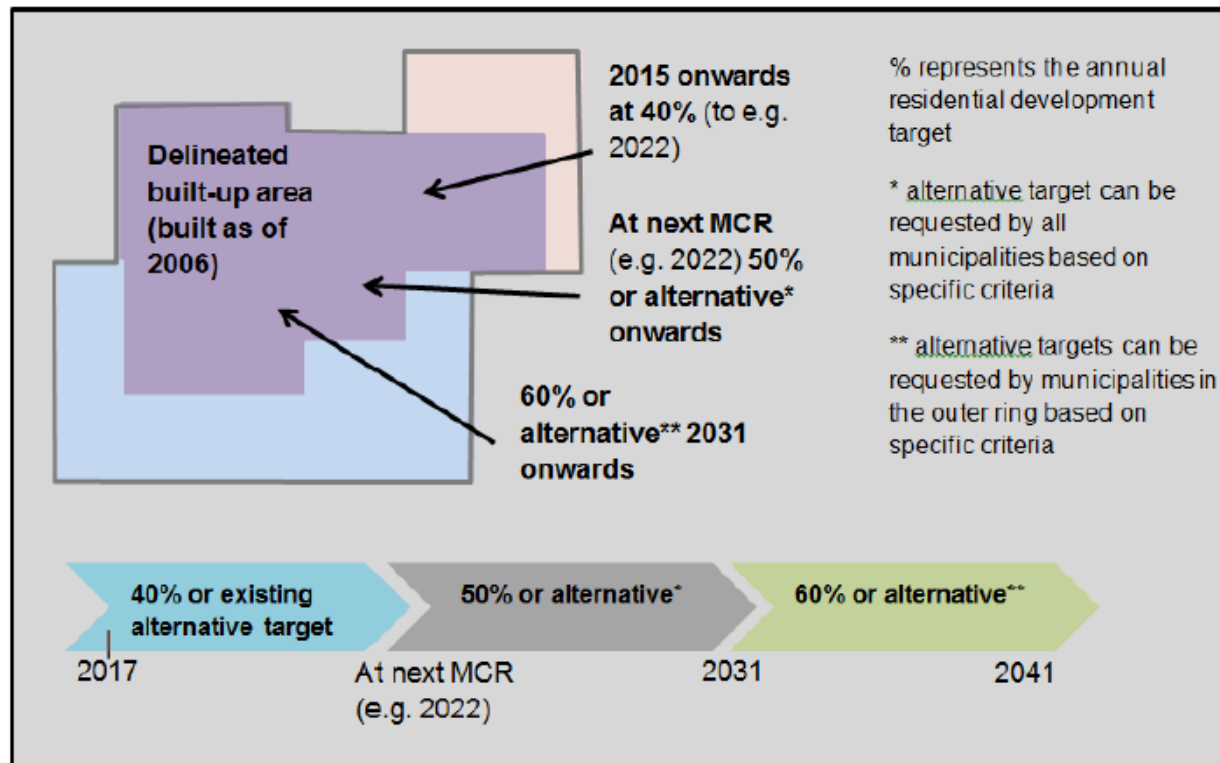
Delineated built-up area (built as of 2006)

2015 onwards at 40% (to e.g. 2022)

At next MCR (e.g. 2022) 50% or alternative* onwards

60% or alternative** 2031 onwards

% represents the annual residential development target

* alternative target can be requested by all municipalities based on specific criteria

** alternative targets can be requested by municipalities in the outer ring based on specific criteria

40% or existing alternative target

50% or alternative*

60% or alternative**

2017

At next MCR (e.g. 2022)

2031

2041